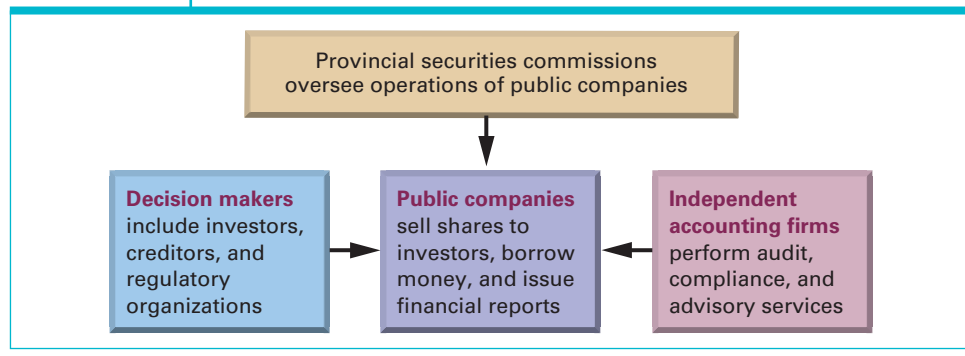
Provincial securities commissions oversee operations of public companies

**Decision makers** include investors, creditors, and regulatory organizations

**Public companies** sell shares to investors, borrow money, and issue financial reports

**Independent accounting firms** perform audit, compliance, and advisory services